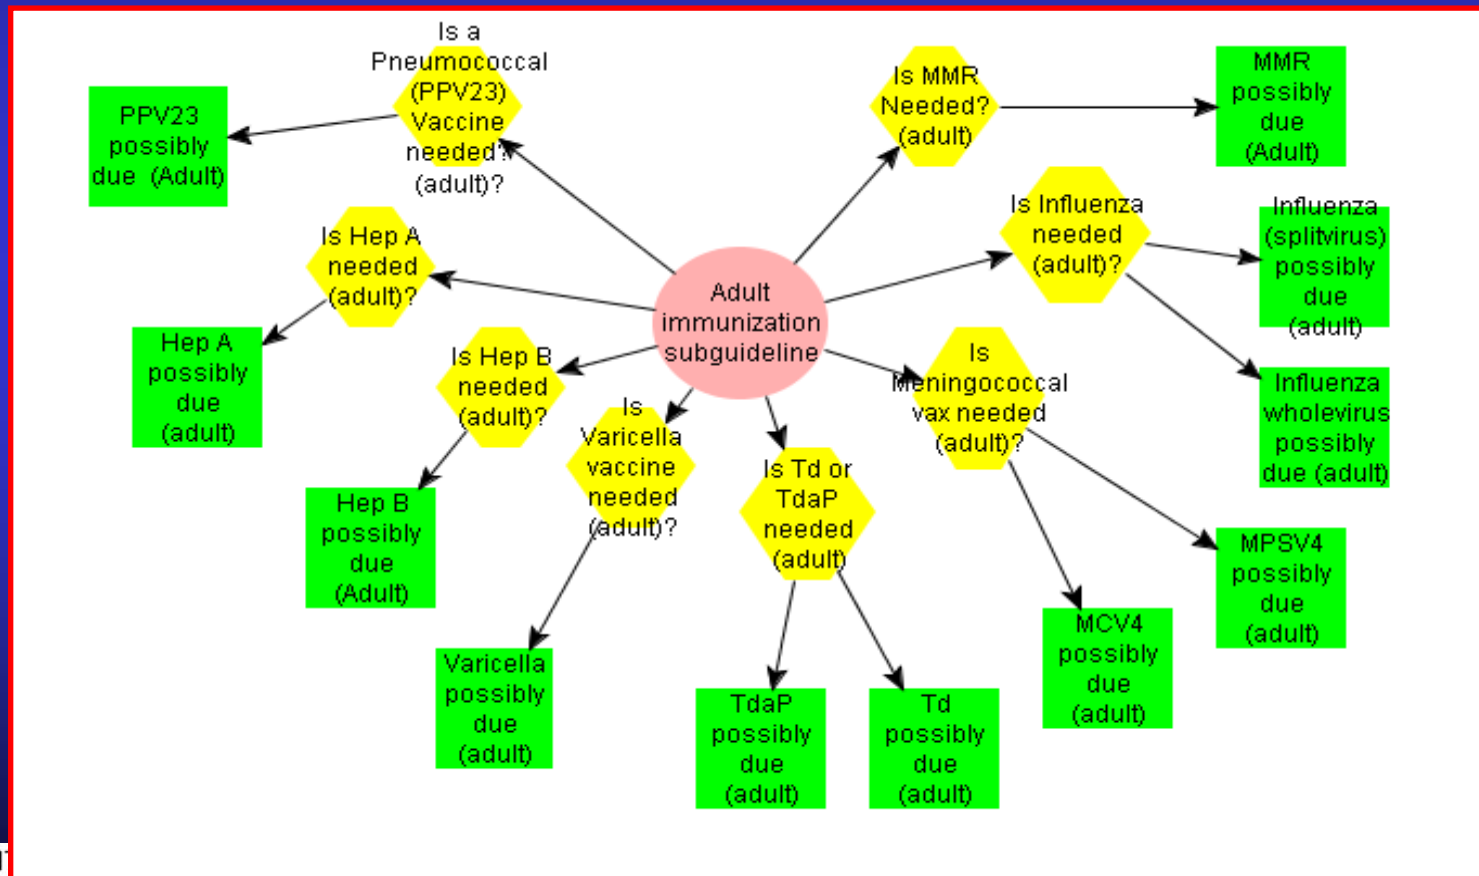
Adult immunization subguideline

Is a Pneumococcal (PPV23) Vaccine needed? (adult)?

PPV23 possibly due (Adult)

Is MMR Needed? (adult)

MMR possibly due (Adult)

Is Hep A needed (adult)?

Hep A possibly due (adult)

Is Influenza needed (adult)?

Influenza (splitvirus) possibly due (adult)

Influenza wholevirus possibly due (adult)

Is Hep B needed (adult)?

Hep B possibly due (Adult)

Is Varicella vaccine needed (adult)?

Varicella possibly due (adult)

Is Td or TdaP needed (adult)

TdaP possibly due (adult)

Td possibly due (adult)

Is Meningococcal vax needed (adult)?

MCV4 possibly due (adult)

MPSV4 possibly due (adult)